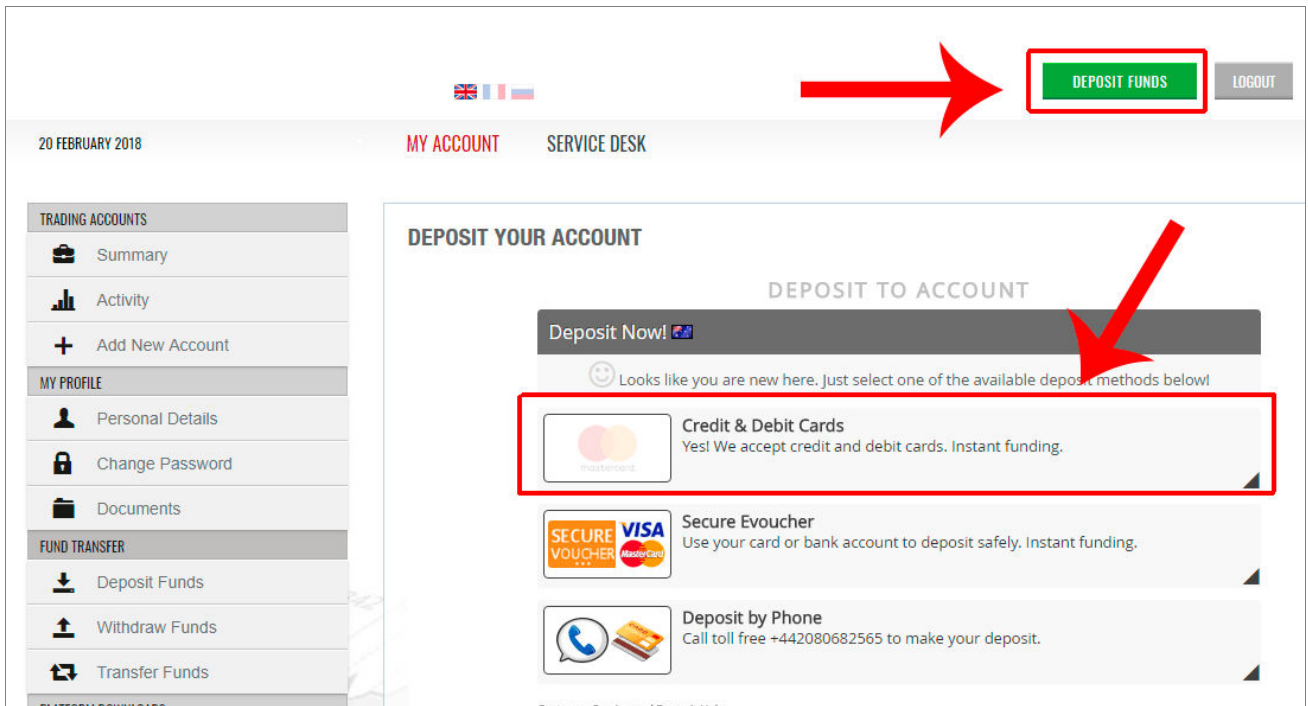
DEPOSIT FUNDS LOGOUT

20 FEBRUARY 2018

MY ACCOUNT SERVICE DESK

TRADING ACCOUNTS
Summary
Activity
Add New Account
MY PROFILE
Personal Details
Change Password
Documents
FUND TRANSFER
Deposit Funds
Withdraw Funds
Transfer Funds

DEPOSIT YOUR ACCOUNT

DEPOSIT TO ACCOUNT

Deposit Now!

Looks like you are new here. Just select one of the available deposit methods below!

mastercard
Credit & Debit Cards
Yes! We accept credit and debit cards. Instant funding.

SECURE VOUCHER VISA MasterCard
Secure Evoucher
Use your card or bank account to deposit safely. Instant funding.

Deposit by Phone
Call toll free +442080682565 to make your deposit.